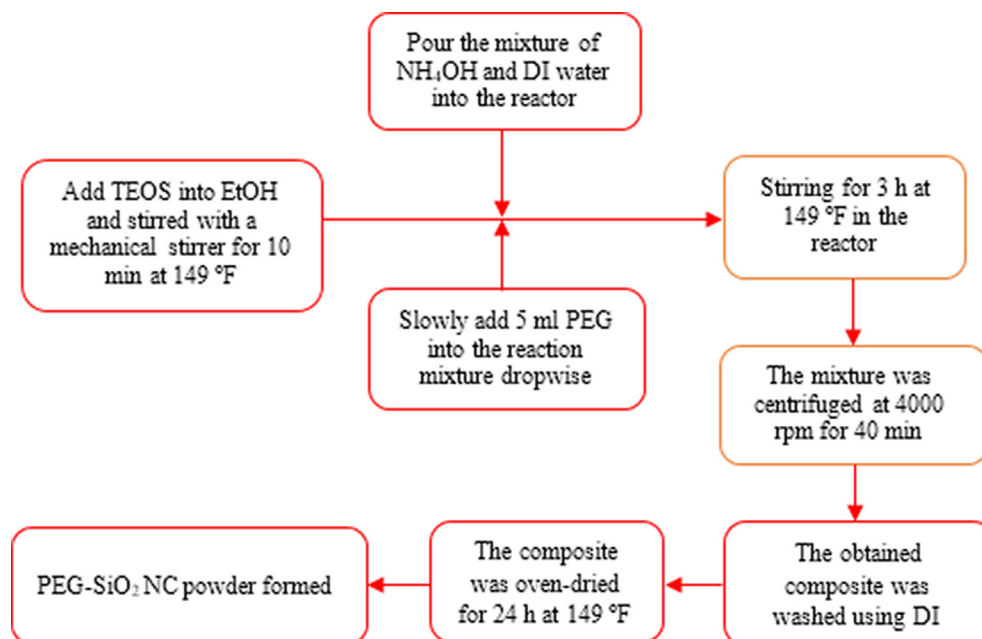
Pour the mixture of $NH_4OH$ and DI water into the reactor

Add TEOS into EtOH and stirred with a mechanical stirrer for 10 min at 149 °F

Stirring for 3 h at 149 °F in the reactor

Slowly add 5 ml PEG into the reaction mixture dropwise

The mixture was centrifuged at 4000 rpm for 40 min

The obtained composite was washed using DI

The composite was oven-dried for 24 h at 149 °F

PEG-$SiO_2$ NC powder formed